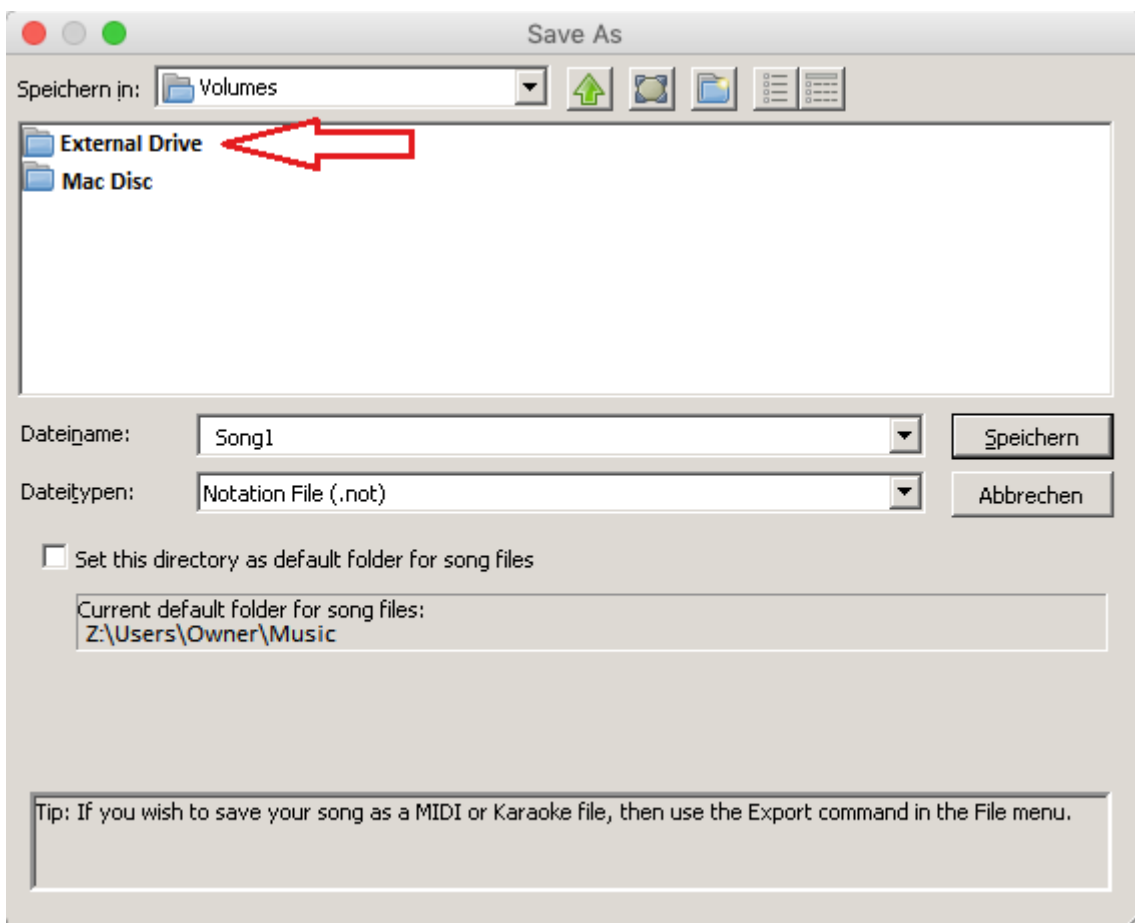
Save As

Speichern in: Volumes

External Drive
Mac Disc

Dateiname: Song1
Speichern

Dateitypen: Notation File (.not)
Abbrechen

Set this directory as default folder for song files

Current default folder for song files:
Z:\Users\Owner\Music

Tip: If you wish to save your song as a MIDI or Karaoke file, then use the Export command in the File menu.